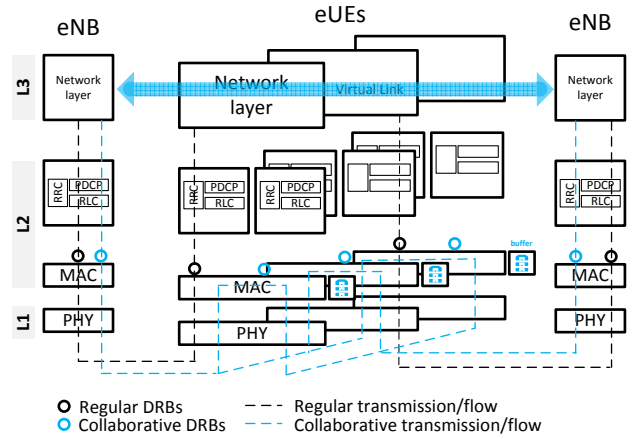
eNB

eUEs

eNB

L3

Network layer

Network layer

Virtual Link

Network layer

L2

RRC PDCP RLC

RRC PDCP RLC

RRC PDCP RLC

RRC PDCP RLC

buffer

MAC

MAC

MAC

L1

PHY

PHY

PHY

Regular DRBs — Regular transmission/flow

Collaborative DRBs — Collaborative transmission/flow